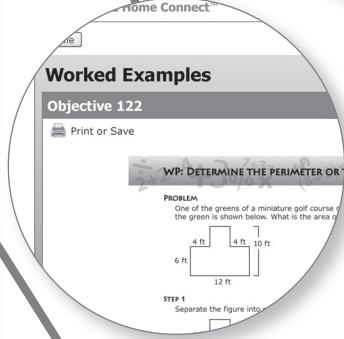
Home Connect™

ne

Worked Examples

Objective 122

Print or Save

WP: Determine the perimeter or

Problem
One of the greens of a miniature golf course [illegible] the green is shown below. What is the area o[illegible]

4 ft
4 ft
10 ft
6 ft
12 ft

Step 1
Separate the figure into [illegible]